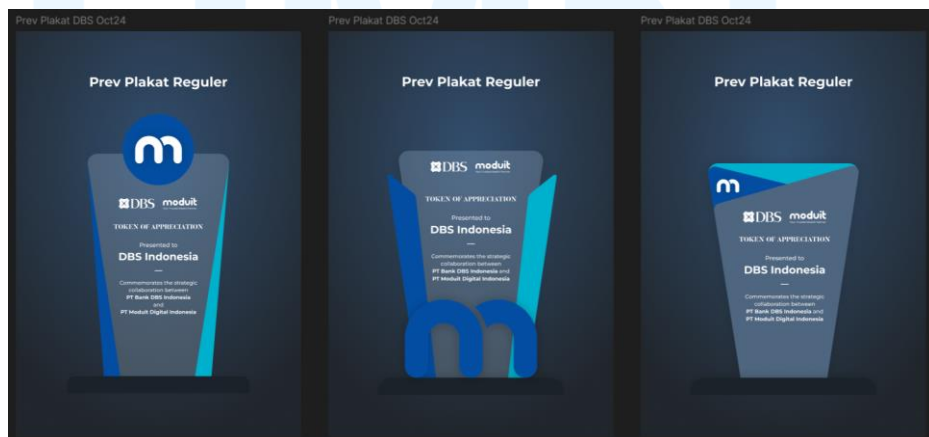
Prev Plakat DBS Oct24

Prev Plakat Reguler

DBS moduit

TOKEN OF APPRECIATION

Presented to

DBS Indonesia

—

Commemorates the strategic collaboration between PT Bank DBS Indonesia and PT Moduit Digital Indonesia

Prev Plakat DBS Oct24

Prev Plakat Reguler

DBS moduit

TOKEN OF APPRECIATION

Presented to

DBS Indonesia

—

Commemorates the strategic collaboration between PT Bank DBS Indonesia and PT Moduit Digital Indonesia

Prev Plakat DBS Oct24

Prev Plakat Reguler

DBS moduit

TOKEN OF APPRECIATION

Presented to

DBS Indonesia

—

Commemorates the strategic collaboration between PT Bank DBS Indonesia and PT Moduit Digital Indonesia